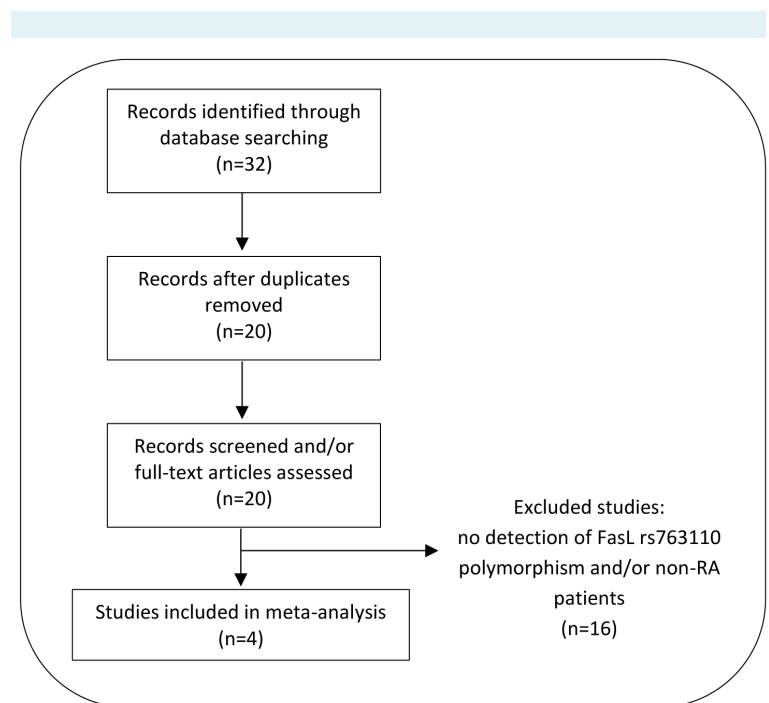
Records identified through database searching
(n=32)

Records after duplicates removed
(n=20)

Records screened and/or full-text articles assessed
(n=20)

Excluded studies:
no detection of FasL rs763110 polymorphism and/or non-RA patients
(n=16)

Studies included in meta-analysis
(n=4)